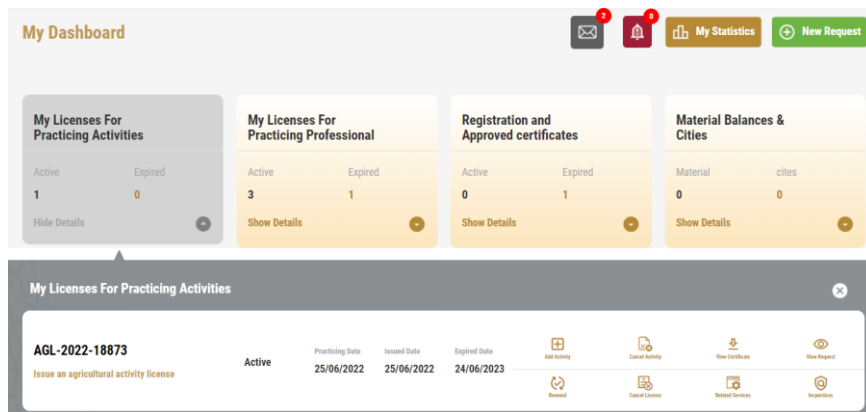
My Dashboard

2

0

My Statistics

New Request

My Licenses For Practicing Activities

| Active | Expired |
|---|---|
| 1 | 0 |

Hide Details

My Licenses For Practicing Professional

| Active | Expired |
|---|---|
| 3 | 1 |

Show Details

Registration and Approved certificates

| Active | Expired |
|---|---|
| 0 | 1 |

Show Details

Material Balances & Cities

| Material | cites |
|---|---|
| 0 | 0 |

Show Details

My Licenses For Practicing Activities

AGL-2022-18873

Issue an agricultural activity license

Active

| Practising Date | Issued Date | Expired Date |
|---|---|---|
| 25/06/2022 | 25/06/2022 | 24/06/2023 |

Add Activity

Cancel Activity

View Certificate

View Request

Renewal

Cancel License

Related Services

Inspections